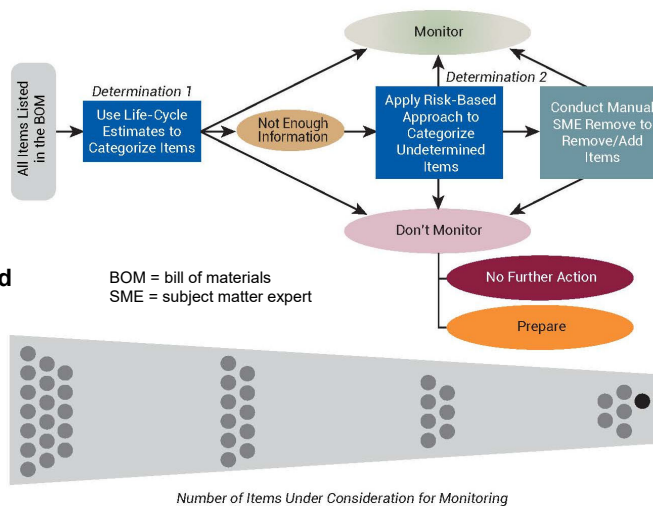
Monitor

All Items Listed in the BOM

Determination 1

Use Life-Cycle Estimates to Categorize Items

Not Enough Information

Determination 2

Apply Risk-Based Approach to Categorize Undetermined Items

Conduct Manual SME Remove to Remove/Add Items

Don't Monitor

d

BOM = bill of materials
SME = subject matter expert

No Further Action

Prepare

Number of Items Under Consideration for Monitoring